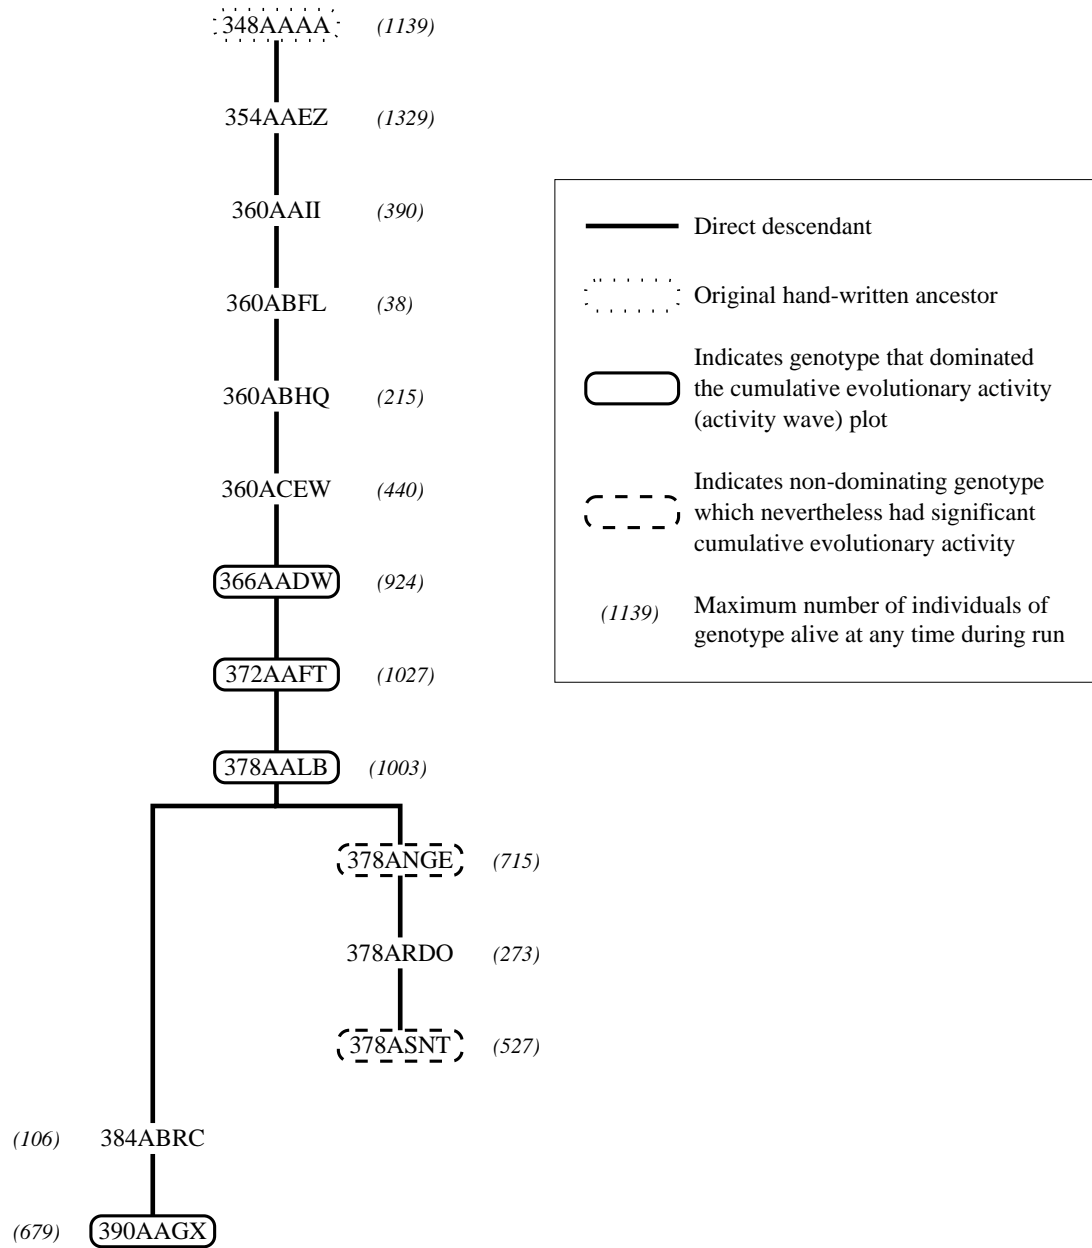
348AAAA (1139)

354AAEZ (1329)

360AAII (390)

360ABFL (38)

360ABHQ (215)

360ACEW (440)

366AADW (924)

372AAFT (1027)

378AALB (1003)

378ANGE (715)

378ARDO (273)

378ASNT (527)

(106) 384ABRC

(679) 390AAGX

Direct descendant

Original hand-written ancestor

Indicates genotype that dominated the cumulative evolutionary activity (activity wave) plot

Indicates non-dominating genotype which nevertheless had significant cumulative evolutionary activity

(1139) Maximum number of individuals of genotype alive at any time during run